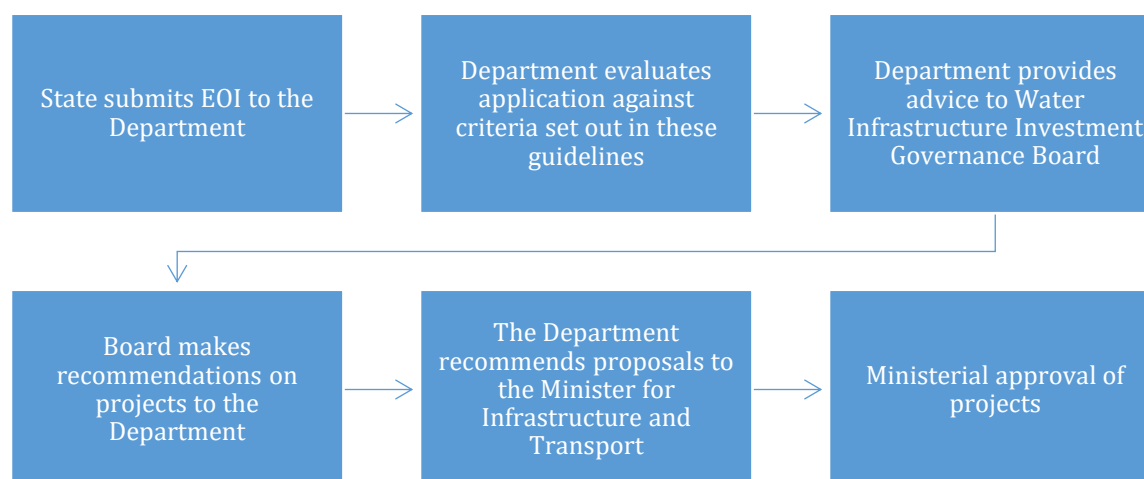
State submits EOI to the Department

Department evaluates application against criteria set out in these guidelines

Department provides advice to Water Infrastructure Investment Governance Board

Board makes recommendations on projects to the Department

The Department recommends proposals to the Minister for Infrastructure and Transport

Ministerial approval of projects